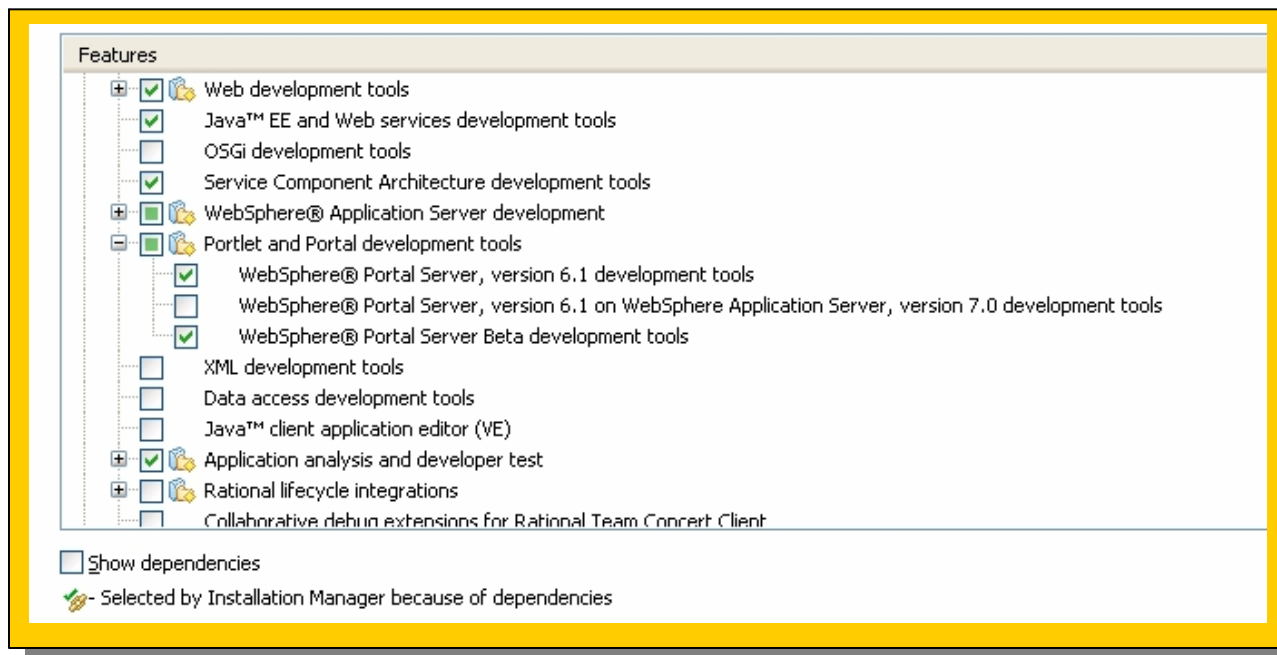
Features

Web development tools
Java™ EE and Web services development tools
OSGi development tools
Service Component Architecture development tools
WebSphere® Application Server development
Portlet and Portal development tools
WebSphere® Portal Server, version 6.1 development tools
WebSphere® Portal Server, version 6.1 on WebSphere Application Server, version 7.0 development tools
WebSphere® Portal Server Beta development tools
XML development tools
Data access development tools
Java™ client application editor (VE)
Application analysis and developer test
Rational lifecycle integrations
Collaborative debug extensions for Rational Team Concert Client

Show dependencies

- Selected by Installation Manager because of dependencies